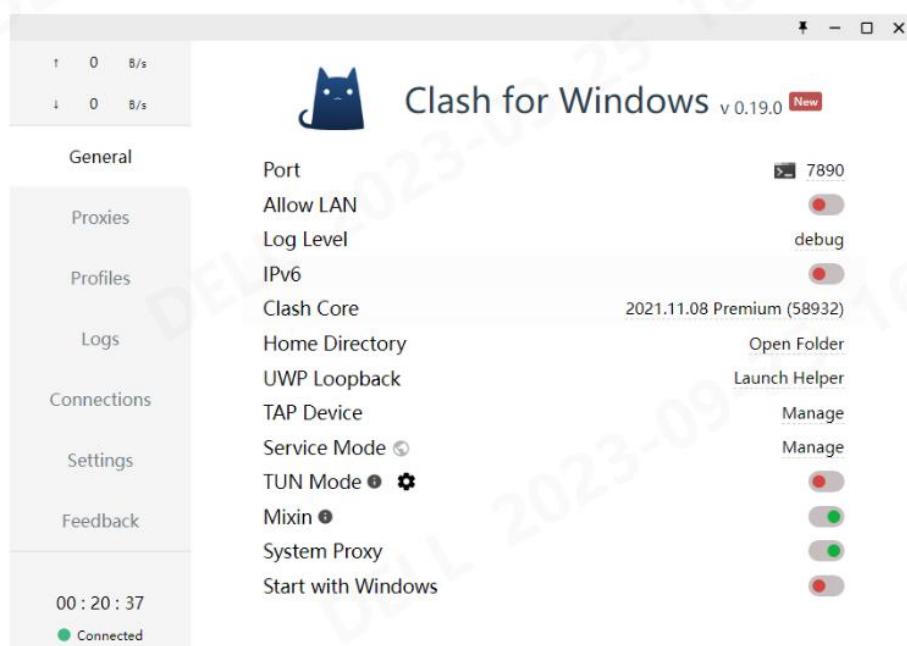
↑ 0 B/s
↓ 0 B/s

General
Proxies
Profiles
Logs
Connections
Settings
Feedback

00 : 20 : 37
Connected

Clash for Windows v 0.19.0 New

| | |
|---|---|
| Port | 7890 |
| Allow LAN | |
| Log Level | debug |
| IPv6 | |
| Clash Core | 2021.11.08 Premium (58932) |
| Home Directory | Open Folder |
| UWP Loopback | Launch Helper |
| TAP Device | Manage |
| Service Mode | Manage |
| TUN Mode | |
| Mixin | |
| System Proxy | |
| Start with Windows | |

DELL 2023-09-25